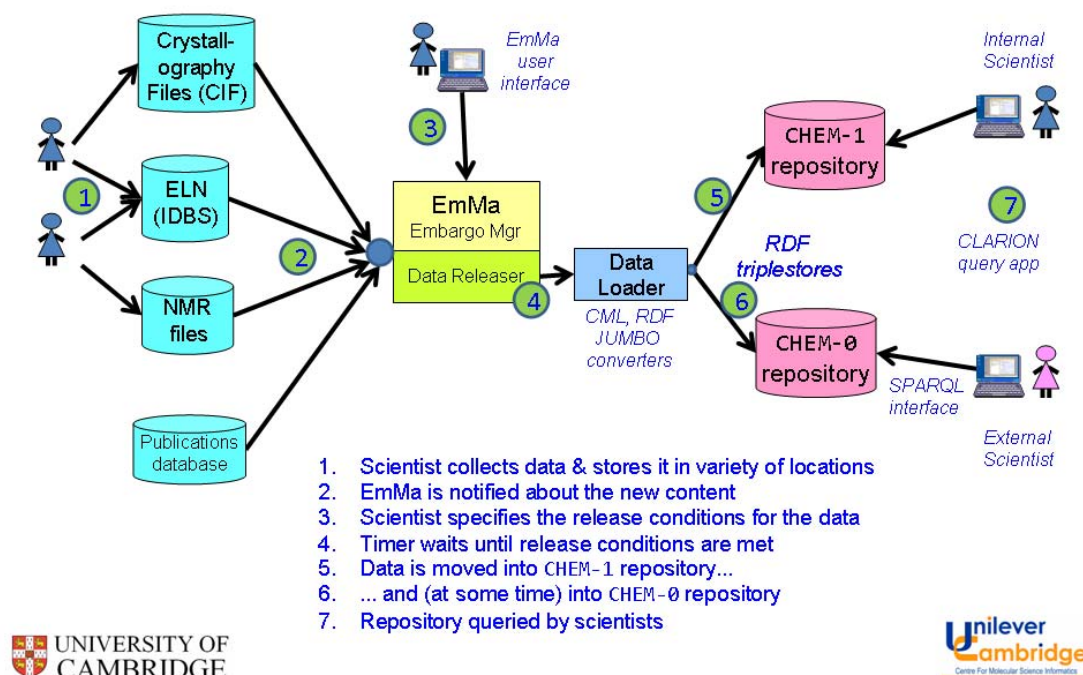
Crystallography Files (CIF)

ELN (IDBS)

NMR files

Publications database

1

2

3

EmMa user interface

EmMa
Embargo Mgr

Data Releaser

4

Data Loader

CML, RDF JUMBO converters

5

6

RDF triplestores

CHEM-1 repository

CHEM-0 repository

Internal Scientist

7

CLARION query app

SPARQL interface

External Scientist

1. Scientist collects data & stores it in variety of locations
2. EmMa is notified about the new content
3. Scientist specifies the release conditions for the data
4. Timer waits until release conditions are met
5. Data is moved into CHEM-1 repository...
6. ... and (at some time) into CHEM-0 repository
7. Repository queried by scientists

UNIVERSITY OF CAMBRIDGE

Unilever Cambridge
Centre For Molecular Science Informatics